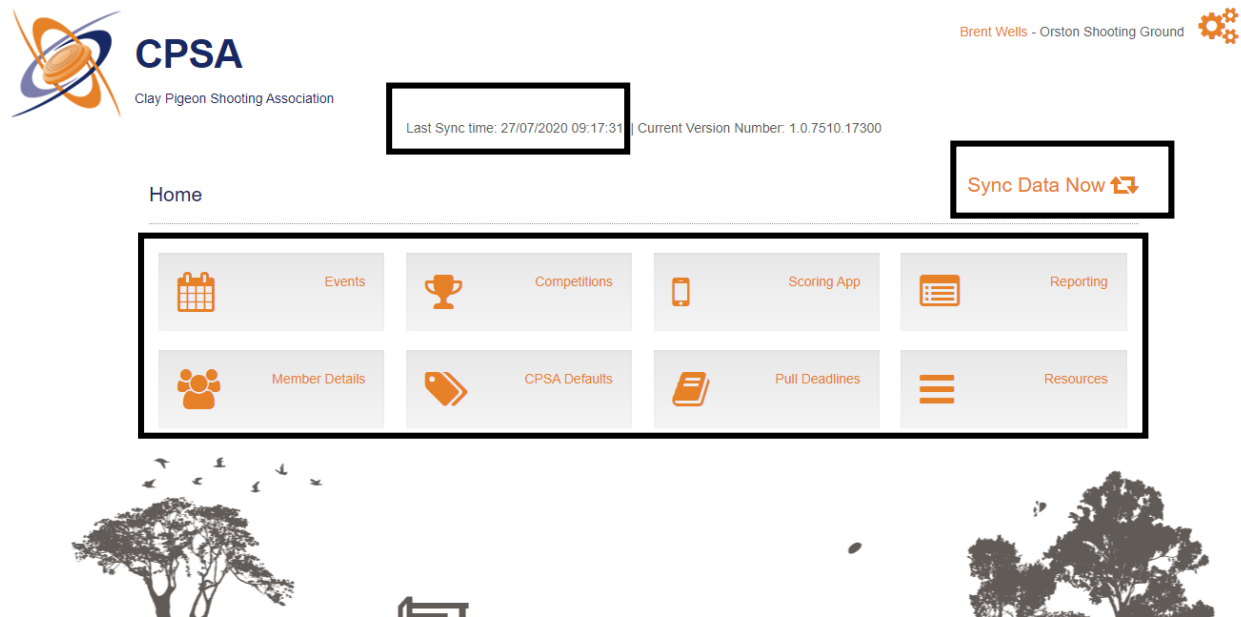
CPSA
Clay Pigeon Shooting Association

Brent Wells - Orston Shooting Ground

Last Sync time: 27/07/2020 09:17:31 | Current Version Number: 1.0.7510.17300

Home

Sync Data Now

Events

Competitions

Scoring App

Reporting

Member Details

CPSA Defaults

Pull Deadlines

Resources